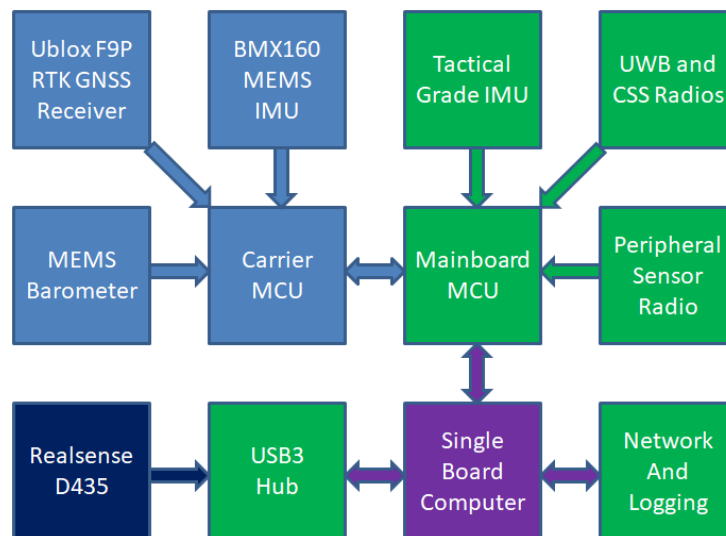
Ublox F9P RTK GNSS Receiver

BMX160 MEMS IMU

Tactical Grade IMU

UWB and CSS Radios

MEMS Barometer

Carrier MCU

Mainboard MCU

Peripheral Sensor Radio

Realsense D435

USB3 Hub

Single Board Computer

Network And Logging